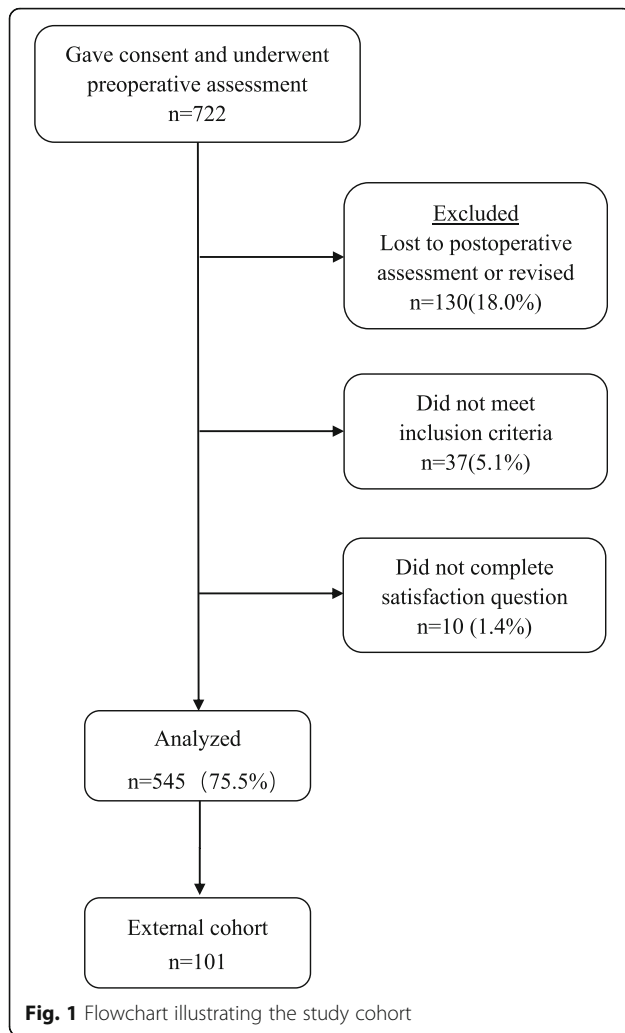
Gave consent and underwent preoperative assessment
n=722

Excluded
Lost to postoperative assessment or revised
n=130(18.0%)

Did not meet inclusion criteria
n=37(5.1%)

Did not complete satisfaction question
n=10 (1.4%)

Analyzed
n=545（75.5%）

External cohort
n=101

Fig. 1 Flowchart illustrating the study cohort